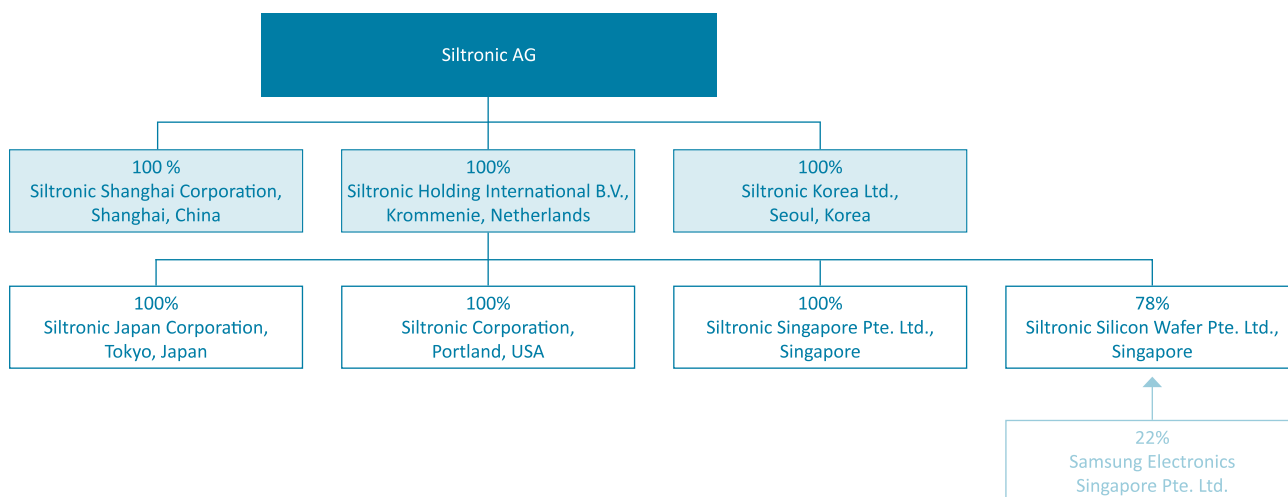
Siltronic AG

100 %
Siltronic Shanghai Corporation,
Shanghai, China

100%
Siltronic Holding International B.V.,
Krommenie, Netherlands

100%
Siltronic Korea Ltd.,
Seoul, Korea

100%
Siltronic Japan Corporation,
Tokyo, Japan

100%
Siltronic Corporation,
Portland, USA

100%
Siltronic Singapore Pte. Ltd.,
Singapore

78%
Siltronic Silicon Wafer Pte. Ltd.,
Singapore

22%
Samsung Electronics
Singapore Pte. Ltd.